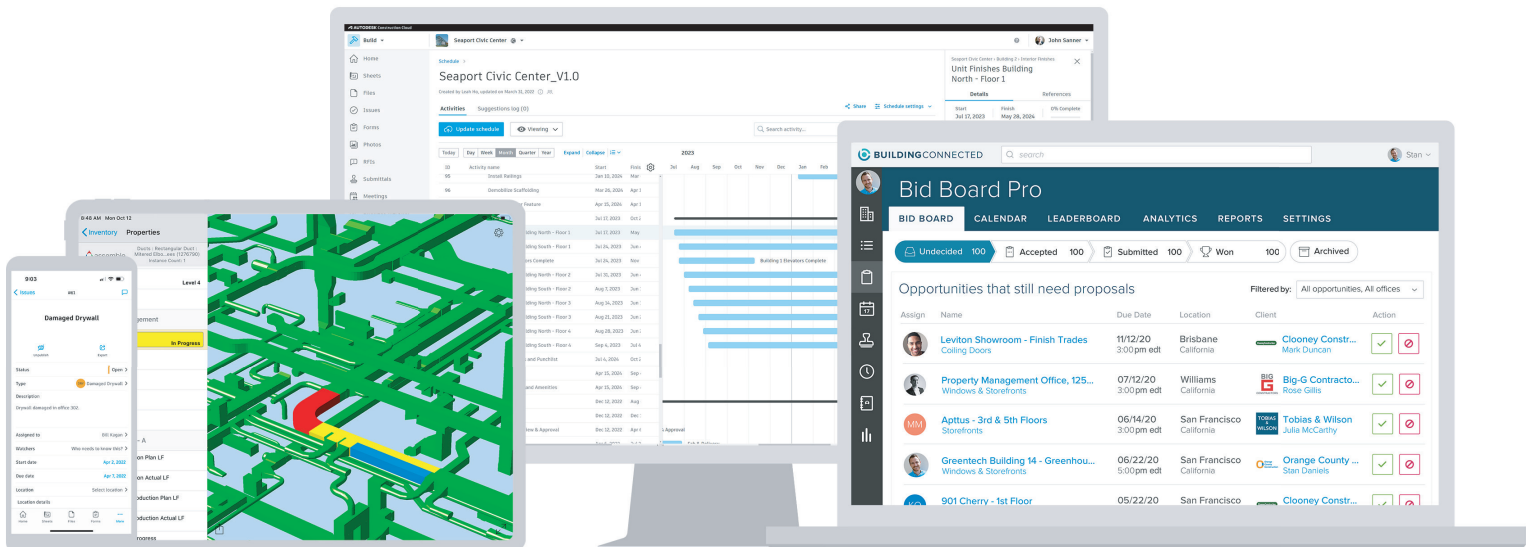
AUTODESK Construction Cloud
Build
Seaport Civic Center
John Sanner
Home
Sheets
Files
Issues
Forms
Photos
RFIs
Submittals
Meetings
Schedule >
Seaport Civic Center_V1.0
Created by Leah Hu, updated on March 15, 2023
Activities
Suggestions log (0)
Share
Schedule settings
Update schedule
Viewing
Search activity...
Today
Day
Week
Month
Quarter
Year
Expand
Collapse
2023
ID
Activity name
Start
Finis
Jul
Aug
Sep
Oct
Nov
Dec
Jan
Feb
95
Install Railings
Jan 10, 2024
96
Demobilize Scaffolding
Mar 20, 2024
Apr 1
Jan 15, 2024
Jul 17, 2023
Jul 17, 2023
Jul 24, 2023
Jul 24, 2023
Jul 31, 2023
Jul 31, 2023
Aug 7, 2023
Aug 14, 2023
Aug 21, 2023
Aug 28, 2023
Sep 4, 2023
Oct 6, 2024
Apr 15, 2024
Apr 15, 2024
Dec 12, 2023
Dec 12, 2023
Dec 12, 2023
Building North - Floor 1
Building South - Floor 1
Building North - Floor 2
Building South - Floor 2
Building North - Floor 3
Building South - Floor 3
Building North - Floor 4
Building South - Floor 4
Building 2 Elevators Complete
Approval
Seaport Civic Center › Building 2 › Interior Finishes
Unit Finishes Building North - Floor 1
Details
References
Start
Jul 17, 2023
Finish
May 28, 2024
0% Complete
8:48 AM Mon Oct 12
Inventory
Properties
Level 4
In Progress
9:03
Issues
Damaged Drywall
Status
Open
Type
Damaged Drywall
Description
Drywall damaged in office 302.
Assigned to
Bill Kagan
Watchers
Who needs to know this?
Start date
Apr 2, 2022
Due date
Apr 7, 2022
Location
Select location
Location details
Home
Sheets
Files
Forms
More
BUILDINGCONNECTED
search
Stan
Bid Board Pro
BID BOARD
CALENDAR
LEADERBOARD
ANALYTICS
REPORTS
SETTINGS
Undecided 100
Accepted 100
Submitted 100
Won 100
Archived
Opportunities that still need proposals
Filtered by:
All opportunities, All offices

| Assign | Name | Due Date | Location | Client | Action |
|---|---|---|---|---|---|
| | Leviton Showroom - Finish Trades<br>Ceiling Doors | 11/12/20<br>3:00 pm edt | Brisbane<br>California | Clooney Constr...<br>Mark Duncan | |
| | Property Management Office, 125...<br>Windows & Storefronts | 07/12/20<br>3:00 pm edt | Williams<br>California | Big-G Contracto...<br>Rose Gillis | |
| MM | Apttus - 3rd & 5th Floors<br>Storefronts | 06/14/20<br>3:00 pm edt | San Francisco<br>California | Tobias & Wilson<br>Julia McCarthy | |
| | Greentech Building 14 - Greenhou...<br>Windows & Storefronts | 06/22/20<br>5:00 pm edt | San Francisco<br>California | Orange County ...<br>Stan Daniels | |
| | 901 Cherry - 1st Floor | 05/22/20 | San Francisco | Clooney Constr... | |